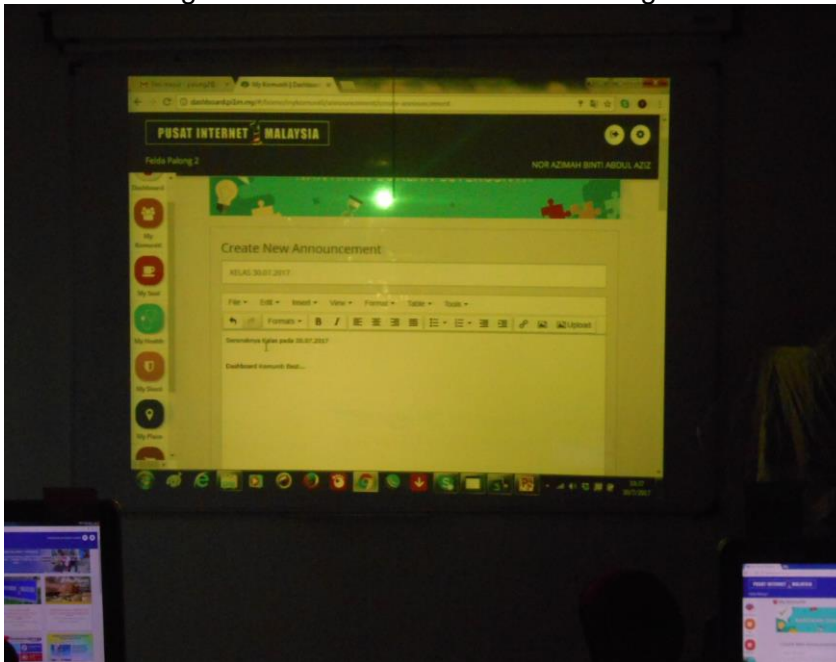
PUSAT INTERNET MALAYSIA

Felda Palong 2

NOR AZIMAH BINTI ABDUL AZIZ

Dashboard

My Komuniti

My Tool

My Health

My Direct

My Place

Create New Announcement

KELAS 30.07.2017

File ▾ Edit ▾ Insert ▾ View ▾ Format ▾ Table ▾ Tools ▾

Formats ▾ B I Upload

Sesiandaya Kelas pada 30.07.2017

Dashboard Komuniti Best...

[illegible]

30/7/2017